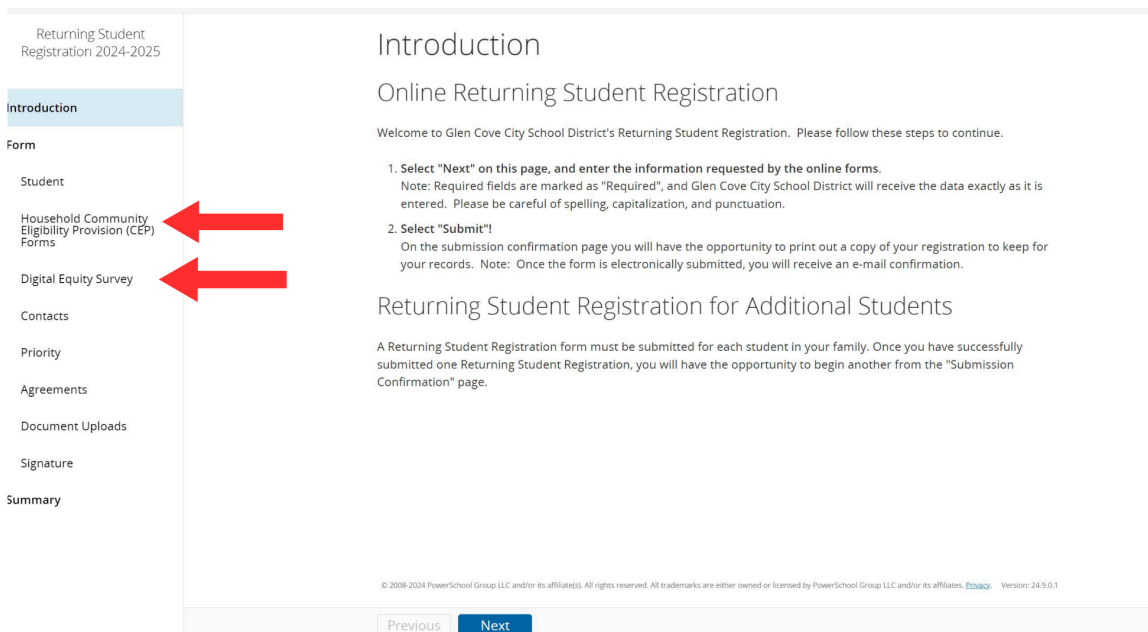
Returning Student Registration 2024-2025

Introduction

Form

Student

Household Community Eligibility Provision (CEP) Forms

Digital Equity Survey

Contacts

Priority

Agreements

Document Uploads

Signature

Summary

Introduction

Online Returning Student Registration

Welcome to Glen Cove City School District's Returning Student Registration. Please follow these steps to continue.

1. Select "Next" on this page, and enter the information requested by the online forms.
Note: Required fields are marked as "Required", and Glen Cove City School District will receive the data exactly as it is entered. Please be careful of spelling, capitalization, and punctuation.

2. Select "Submit"!
On the submission confirmation page you will have the opportunity to print out a copy of your registration to keep for your records. Note: Once the form is electronically submitted, you will receive an e-mail confirmation.

Returning Student Registration for Additional Students

A Returning Student Registration form must be submitted for each student in your family. Once you have successfully submitted one Returning Student Registration, you will have the opportunity to begin another from the "Submission Confirmation" page.

© 2008-2024 PowerSchool Group LLC and/or its affiliate(s). All rights reserved. All trademarks are either owned or licensed by PowerSchool Group LLC and/or its affiliates. Privacy. Version: 24.9.0.1

Previous Next